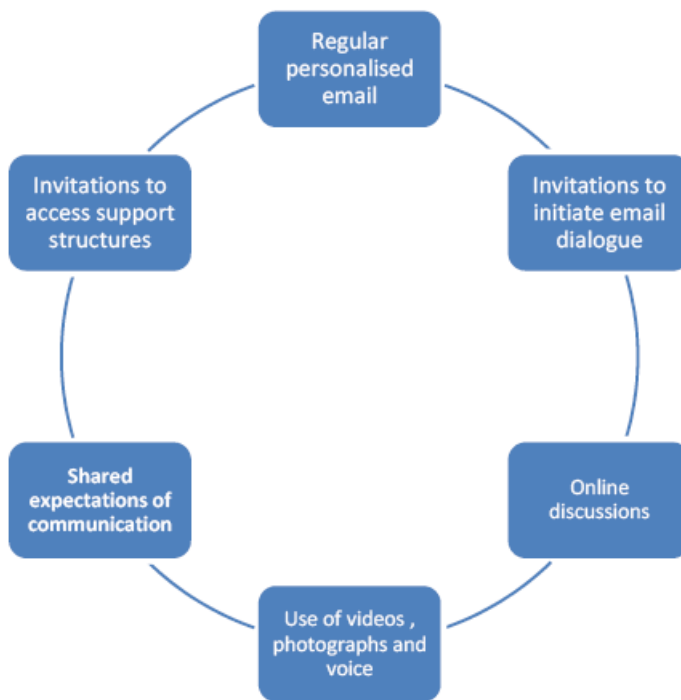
Regular personalised email

Invitations to initiate email dialogue

Online discussions

Use of videos , photographs and voice

Shared expectations of communication

Invitations to access support structures